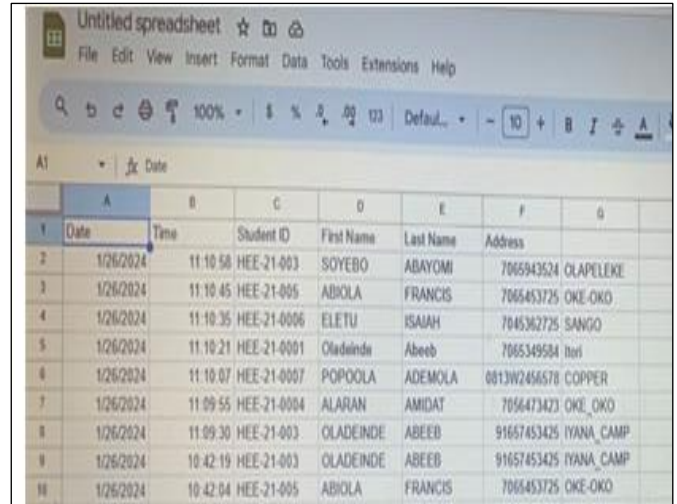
Untitled spreadsheet

File Edit View Insert Format Data Tools Extensions Help

100% $ % .0 .00 123 Defaul... - 10 + B I

A1 fx Date

| | A | B | C | D | E | F | G |
|---|---|---|---|---|---|---|---|
| 1 | Date | Time | Student ID | First Name | Last Name | Address | |
| 2 | 1/26/2024 | 11:10:58 | HEE-21-003 | SOYEBO | ABAYOMI | 7065943524 | OLAPELEKE |
| 3 | 1/26/2024 | 11:10:45 | HEE-21-005 | ABIOLA | FRANCIS | 7066453725 | OKE-OKO |
| 4 | 1/26/2024 | 11:10:35 | HEE-21-0006 | ELETU | ISAIAH | 7045362725 | SANGO |
| 5 | 1/26/2024 | 11:10:21 | HEE-21-0001 | Oladeinde | Abeeb | 7065349584 | Itori |
| 6 | 1/26/2024 | 11:10:07 | HEE-21-0007 | POPOOLA | ADEMOLA | 0813W2456578 | COPPER |
| 7 | 1/26/2024 | 11:09:55 | HEE-21-0004 | ALARAN | AMIDAT | 7056473423 | OKE_OKO |
| 8 | 1/26/2024 | 11:09:30 | HEE-21-003 | OLADEINDE | ABEEB | 91657453425 | IYANA_CAMP |
| 9 | 1/26/2024 | 10:42:19 | HEE-21-003 | OLADEINDE | ABEEB | 91657453425 | IYANA_CAMP |
| 10 | 1/26/2024 | 10:42:04 | HEE-21-005 | ABIOLA | FRANCIS | 7066453725 | OKE-OKO |